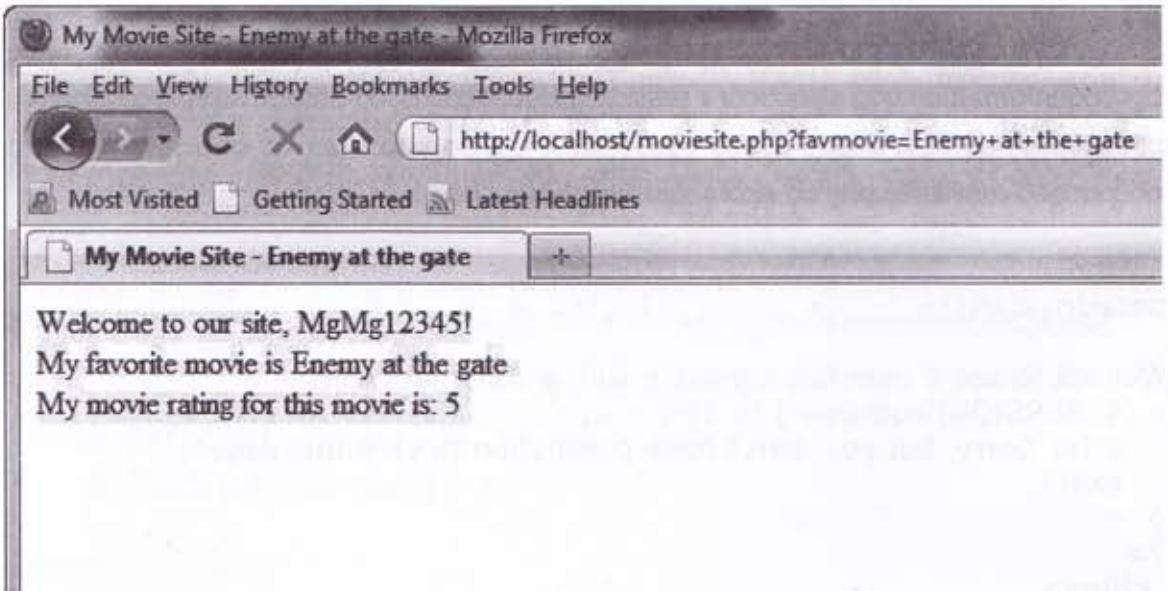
My Movie Site - Enemy at the gate - Mozilla Firefox

File Edit View History Bookmarks Tools Help

http://localhost/moviesite.php?favmovie=Enemy+at+the+gate

Most Visited Getting Started Latest Headlines

My Movie Site - Enemy at the gate

+

Welcome to our site, MgMg12345!
My favorite movie is Enemy at the gate
My movie rating for this movie is: 5